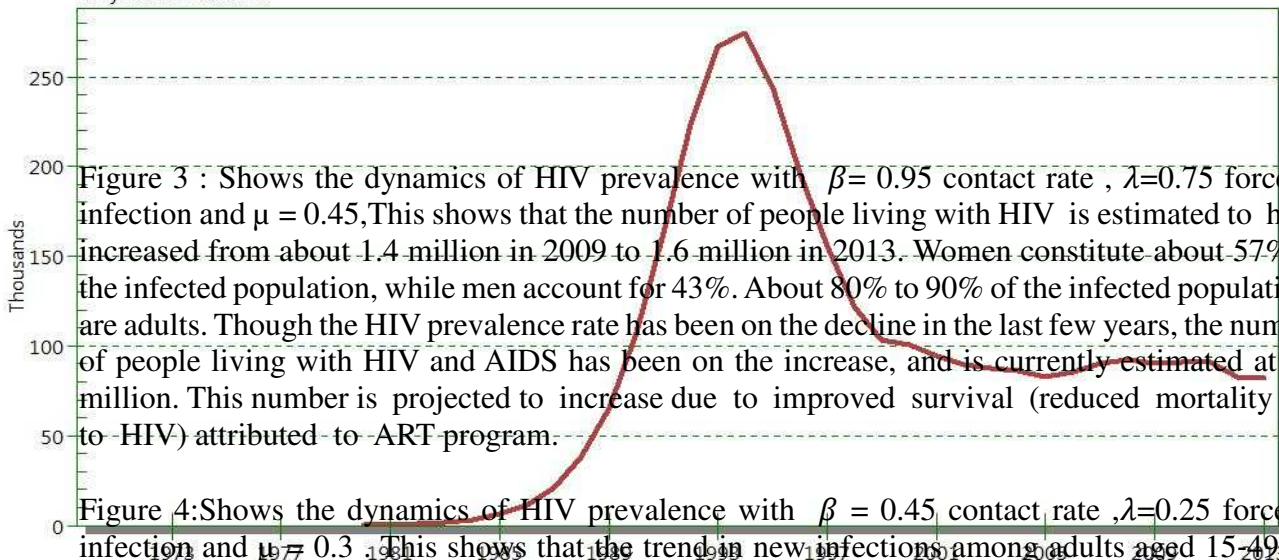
250

200

150

100

50

0

Thousands

Figure 3 : Shows the dynamics of HIV prevalence with $\beta$= 0.95 contact rate , $\lambda$=0.75 forc infection and μ = 0.45,This shows that the number of people living with HIV is estimated to h increased from about 1.4 million in 2009 to 1.6 million in 2013. Women constitute about 57% the infected population, while men account for 43%. About 80% to 90% of the infected populati are adults. Though the HIV prevalence rate has been on the decline in the last few years, the num of people living with HIV and AIDS has been on the increase, and is currently estimated at million. This number is projected to increase due to improved survival (reduced mortality to HIV) attributed to ART program.

Figure 4:Shows the dynamics of HIV prevalence with $\beta$ = 0.45 contact rate ,$\lambda$=0.25 forc infection and μ = 0.3 . This shows that the trend in new infections among adults aged 15-49

1973 1977 1981 1985 1989 1993 1997 2001 2005 2009 202